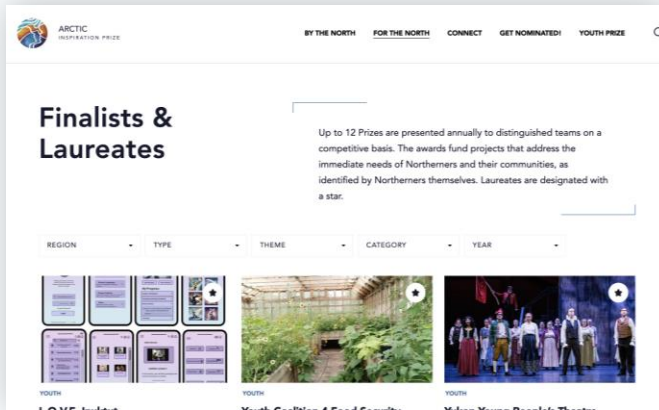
ARCTIC
INSPIRATION PRIZE

BY THE NORTH
FOR THE NORTH
CONNECT
GET NOMINATED!
YOUTH PRIZE

Finalists & Laureates

Up to 12 Prizes are presented annually to distinguished teams on a competitive basis. The awards fund projects that address the immediate needs of Northerners and their communities, as identified by Northerners themselves. Laureates are designated with a star.

REGION
TYPE
THEME
CATEGORY
YEAR

YOUTH
L.O.V.E. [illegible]

YOUTH
Youth Coalition 4 Food Security

YOUTH
Yukon Young People's Theatre